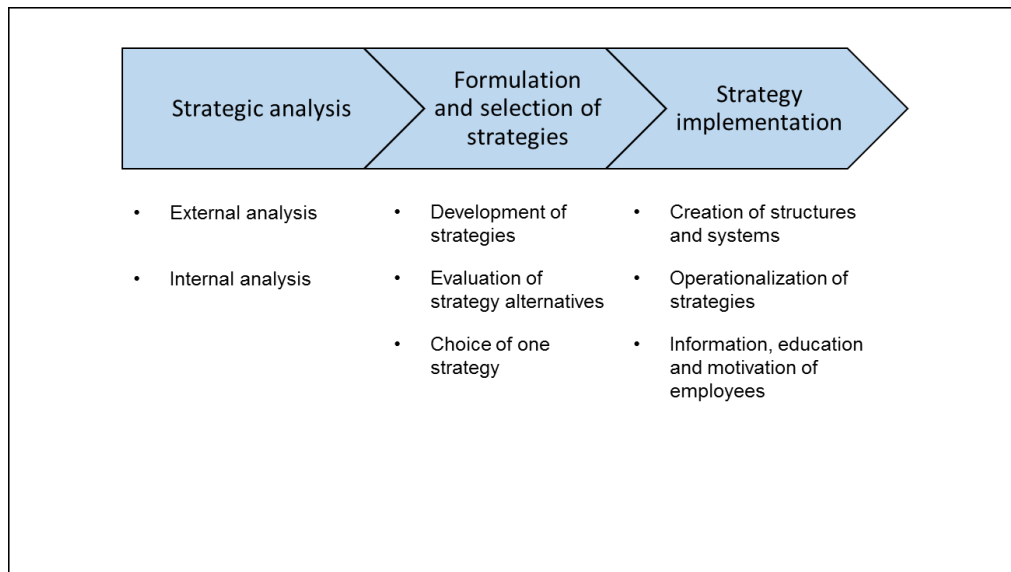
Strategic analysis

Formulation and selection of strategies

Strategy implementation

- External analysis
- Internal analysis

- Development of strategies
- Evaluation of strategy alternatives
- Choice of one strategy

- Creation of structures and systems
- Operationalization of strategies
- Information, education and motivation of employees